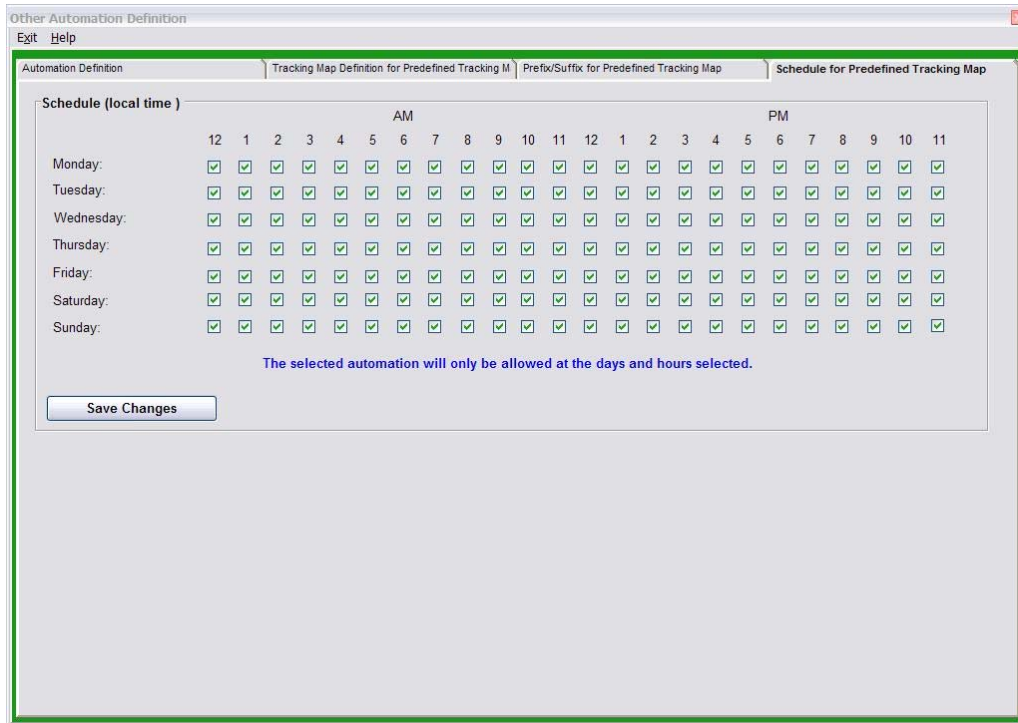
Other Automation Definition

Exit Help

Automation Definition | Tracking Map Definition for Predefined Tracking M | Prefix/Suffix for Predefined Tracking Map | Schedule for Predefined Tracking Map

Schedule (local time )

AM PM

| | 12 | 1 | 2 | 3 | 4 | 5 | 6 | 7 | 8 | 9 | 10 | 11 | 12 | 1 | 2 | 3 | 4 | 5 | 6 | 7 | 8 | 9 | 10 | 11 |
|---|---|---|---|---|---|---|---|---|---|---|---|---|---|---|---|---|---|---|---|---|---|---|---|---|
| Monday: | | | | | | | | | | | | | | | | | | | | | | | | |
| Tuesday: | | | | | | | | | | | | | | | | | | | | | | | | |
| Wednesday: | | | | | | | | | | | | | | | | | | | | | | | | |
| Thursday: | | | | | | | | | | | | | | | | | | | | | | | | |
| Friday: | | | | | | | | | | | | | | | | | | | | | | | | |
| Saturday: | | | | | | | | | | | | | | | | | | | | | | | | |
| Sunday: | | | | | | | | | | | | | | | | | | | | | | | | |

The selected automation will only be allowed at the days and hours selected.

Save Changes